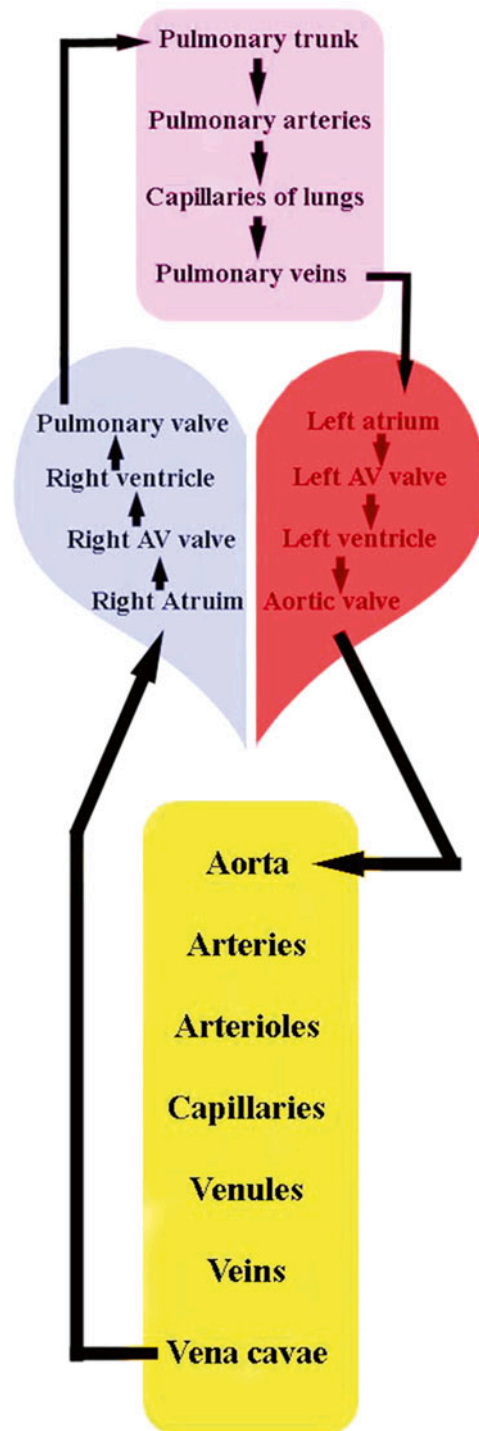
Pulmonary trunk
Pulmonary arteries
Capillaries of lungs
Pulmonary veins

Pulmonary valve
Right ventricle
Right AV valve
Right Atruim

Left atrium
Left AV valve
Left ventricle
Aortic valve

Aorta
Arteries
Arterioles
Capillaries
Venules
Veins
Vena cavae